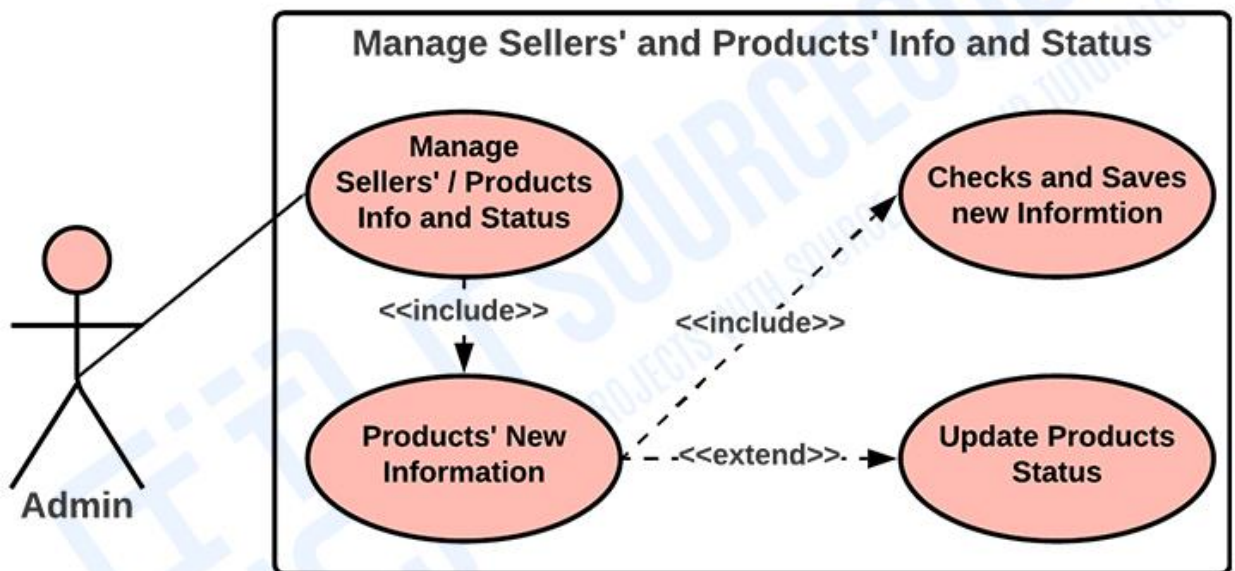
Manage Sellers' and Products' Info and Status

Admin

Manage Sellers' / Products Info and Status

<<include>>

Products' New Information

<<include>>

Checks and Saves new Informtion

<<extend>>

Update Products Status

ITSOURCECODE
PROJECTS WITH SOURCE CODE AND TUTORIALS